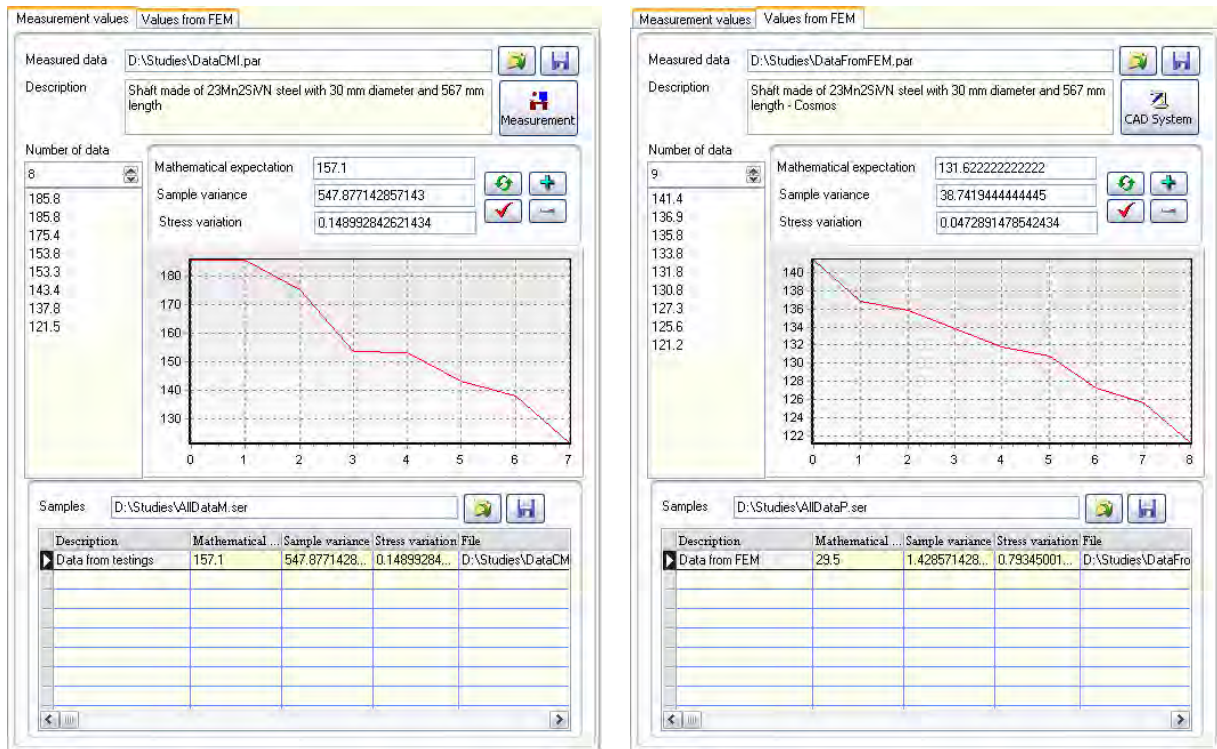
Measurement values | Values from FEM

Measured data D:\Studies\DataCMI.par

Description Shaft made of 23Mn2SiVN steel with 30 mm diameter and 567 mm length

Measurement

Number of data
8

185.8
185.8
175.4
153.8
153.3
143.4
137.8
121.5

Mathematical expectation 157.1
Sample variance 547.877142857143
Stress variation 0.148992842621434

180
170
160
150
140
130

0 1 2 3 4 5 6 7

Samples D:\Studies\AllDataM.ser

| Description | Mathematical ... | Sample variance | Stress variation | File |
|---|---|---|---|---|
| Data from testings | 157.1 | 547.8771428... | 0.14899284... | D:\Studies\DataCM |

Measurement values | Values from FEM

Measured data D:\Studies\DataFromFEM.par

Description Shaft made of 23Mn2SiVN steel with 30 mm diameter and 567 mm length - Cosmos

CAD System

Number of data
9

141.4
136.9
135.8
133.8
131.8
130.8
127.3
125.6
121.2

Mathematical expectation 131.622222222222
Sample variance 38.7419444444445
Stress variation 0.0472891478542434

140
138
136
134
132
130
128
126
124
122

0 1 2 3 4 5 6 7 8

Samples D:\Studies\AllDataP.ser

| Description | Mathematical ... | Sample variance | Stress variation | File |
|---|---|---|---|---|
| Data from FEM | 29.5 | 1.428571428... | 0.79345001... | D:\Studies\DataFro |